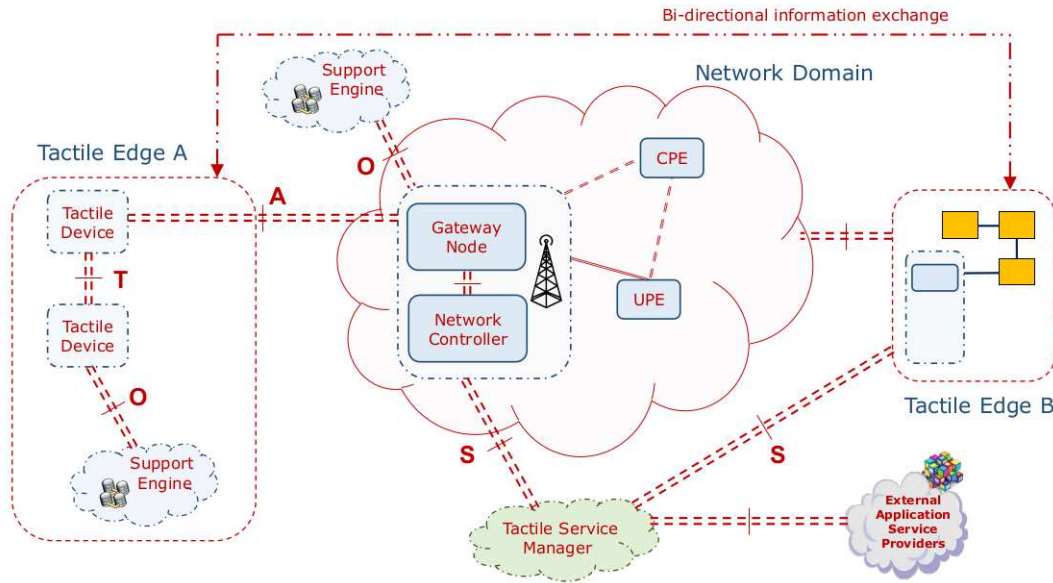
Bi-directional information exchange

Support Engine

Network Domain

Tactile Edge A

O

CPE

A

Tactile Device

Gateway Node

T

Tactile Device

Network Controller

UPE

O

Support Engine

Tactile Edge B

S

S

Tactile Service Manager

External Application Service Providers